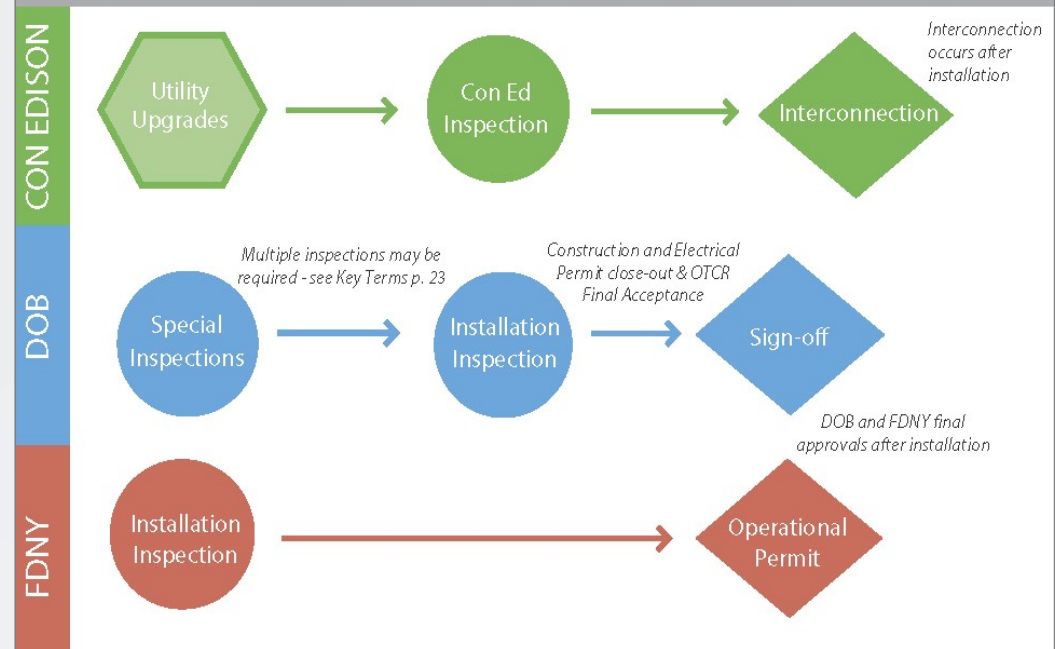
CON EDISON

Utility Upgrades

Con Ed Inspection

Interconnection

Interconnection occurs after installation

DOB

Multiple inspections may be required - see Key Terms p. 23

Construction and Electrical Permit close-out & OTCR Final Acceptance

Special Inspections

Installation Inspection

Sign-off

DOB and FDNY final approvals after installation

FDNY

Installation Inspection

Operational Permit